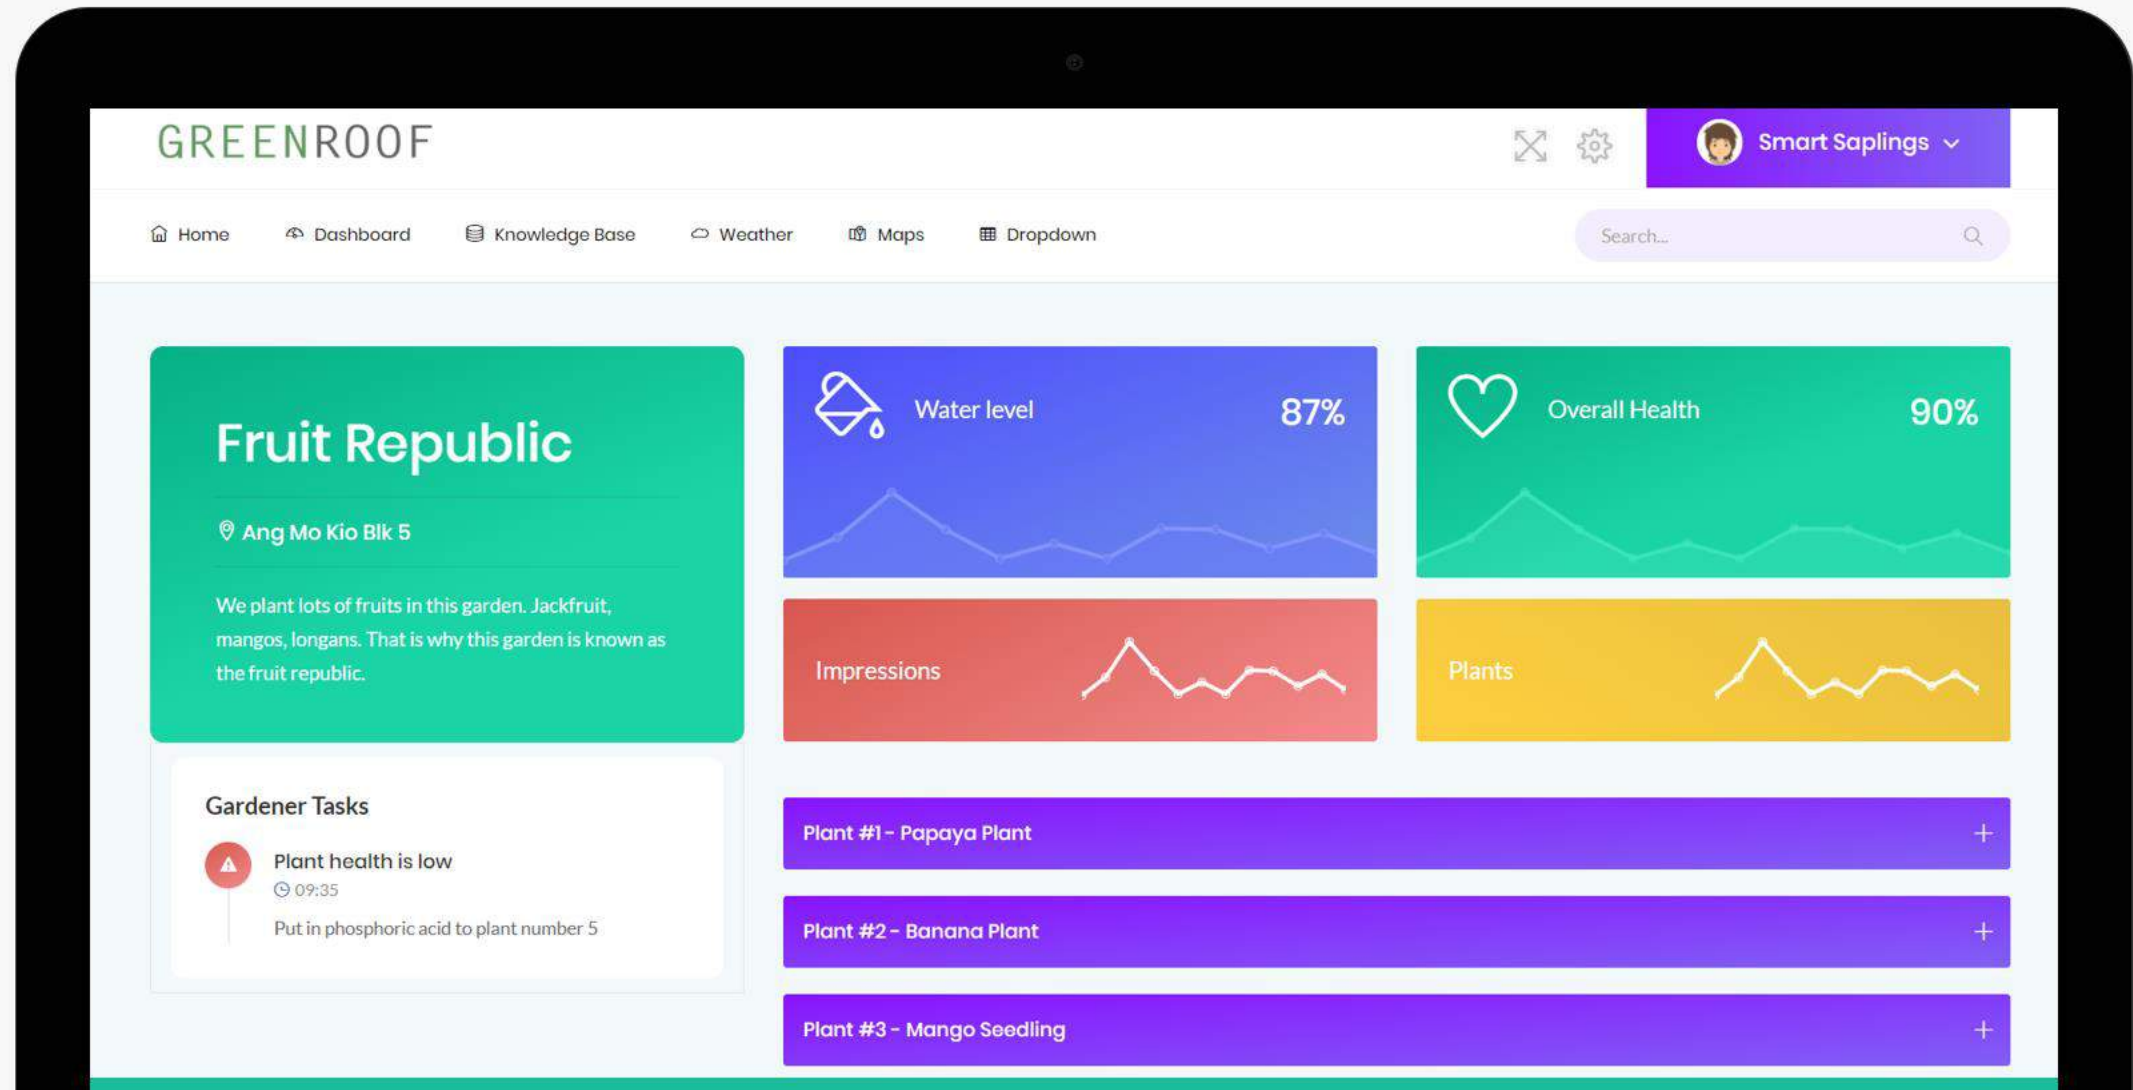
GREENROOF

Smart Saplings

Home Dashboard Knowledge Base Weather Maps Dropdown

Search...

Fruit Republic

Ang Mo Kio Blk 5

We plant lots of fruits in this garden. Jackfruit, mangos, longans. That is why this garden is known as the fruit republic.

Water level 87%

Overall Health 90%

Impressions

Plants

Gardener Tasks

Plant health is low

09:35

Put in phosphoric acid to plant number 5

Plant #1 - Papaya Plant +

Plant #2 - Banana Plant +

Plant #3 - Mango Seedling +